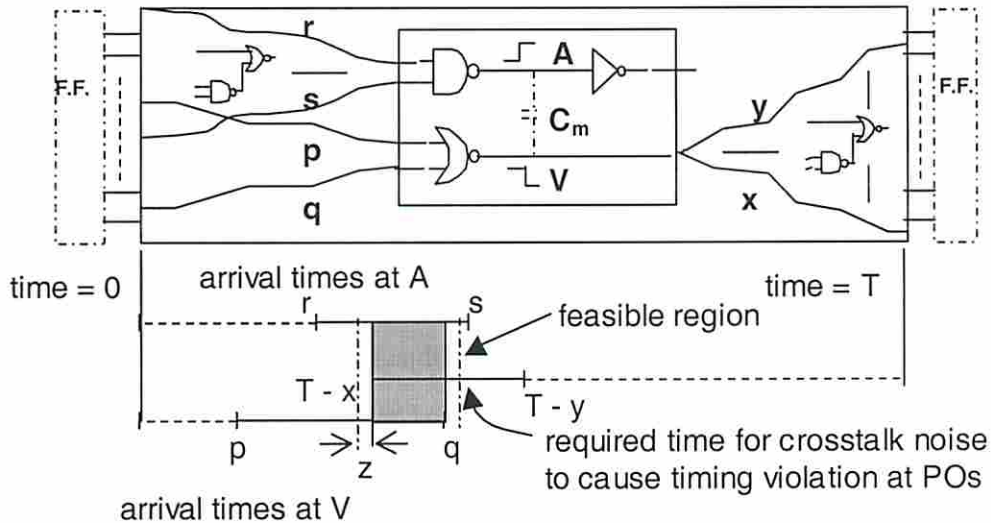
F.F.

r

s

p

q

A

$C_m$

V

y

x

F.F.

time = 0

arrival times at A

time = T

r

s

feasible region

T - x

T - y

p

z

q

required time for crosstalk noise to cause timing violation at POs

arrival times at V